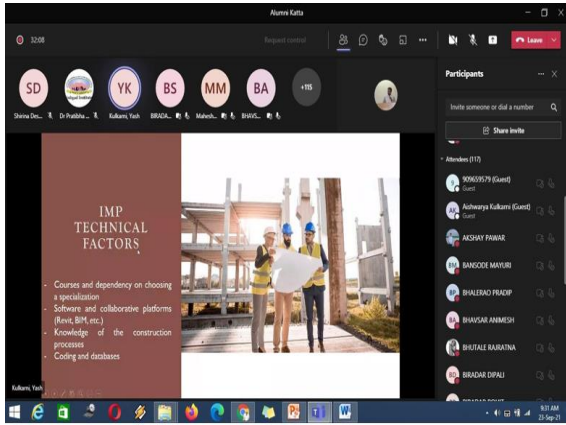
Alumni Katta

32:08

Request control

Leave

SD
Shirina Des...

Dr Prabhha ...

YK
Kulkarni, Yash

BS
BIRADA...

MM
Mahesh...

BA
BHAVS...

+115

Participants

Invite someone or dial a number

Share invite

Attendees (117)

909659579 (Guest)
Guest

AK
Aishwarya Kulkarni (Guest)
Guest

AKSHAY PAWAR

BM
BANSODE MAYURI

BP
BHALERAO PRADIP

BA
BHAVSAR ANIMESH

BHUTALE RAJRATNA

BD
BIRADAR DIPALI

IMP TECHNICAL FACTORS

- Courses and dependency on choosing a specialization
- Software and collaborative platforms (Revit, BIM, etc.)
- Knowledge of the construction processes
- Coding and databases

Kulkarni, Yash

9:31 AM
23-Sep-21